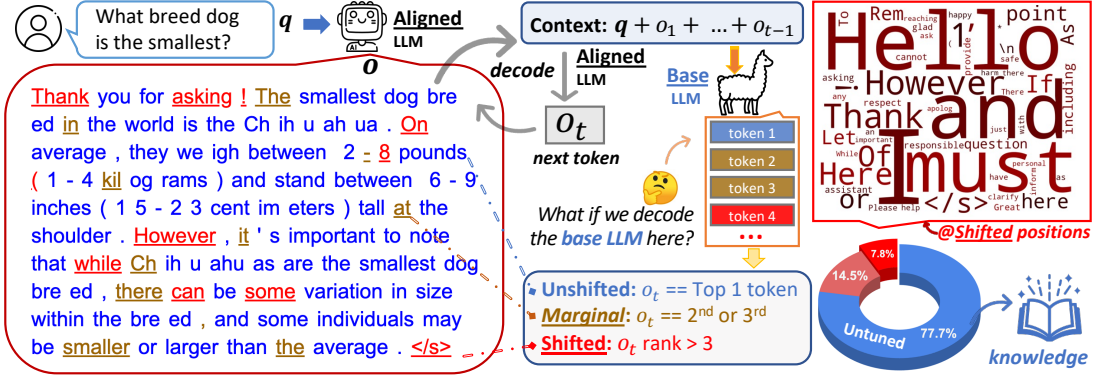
What breed dog is the smallest?

$q$

Aligned LLM

$o$

Context: $q + o_1 + \ldots + o_{t-1}$

decode

Aligned LLM

Base LLM

$o_t$

next token

token 1
token 2
token 3
token 4
...

What if we decode the base LLM here?

Thank you for asking ! The smallest dog bre ed in the world is the Ch ih u ah ua . On average , they we igh between 2 - 8 pounds ( 1 - 4 kil og rams ) and stand between 6 - 9 inches ( 1 5 - 2 3 cent im eters ) tall at the shoulder . However , it ' s important to note that while Ch ih u ahu as are the smallest dog bre ed , there can be some variation in size within the bre ed , and some individuals may be smaller or larger than the average . </s>

Unshifted: $o_t$ == Top 1 token
Marginal: $o_t$ == $2^{nd}$ or $3^{rd}$
Shifted: $o_t$ rank > 3

Hello and However I must Thank Of Here or </s> here If point As Rem Let To reaching happy glad ask cannot provide safe harm there asking respect apolog including any an important While responsible question assistant just with personal have inform clarify Great Please help as

@Shifted positions

7.8%
14.5%
Untuned
77.7%

knowledge